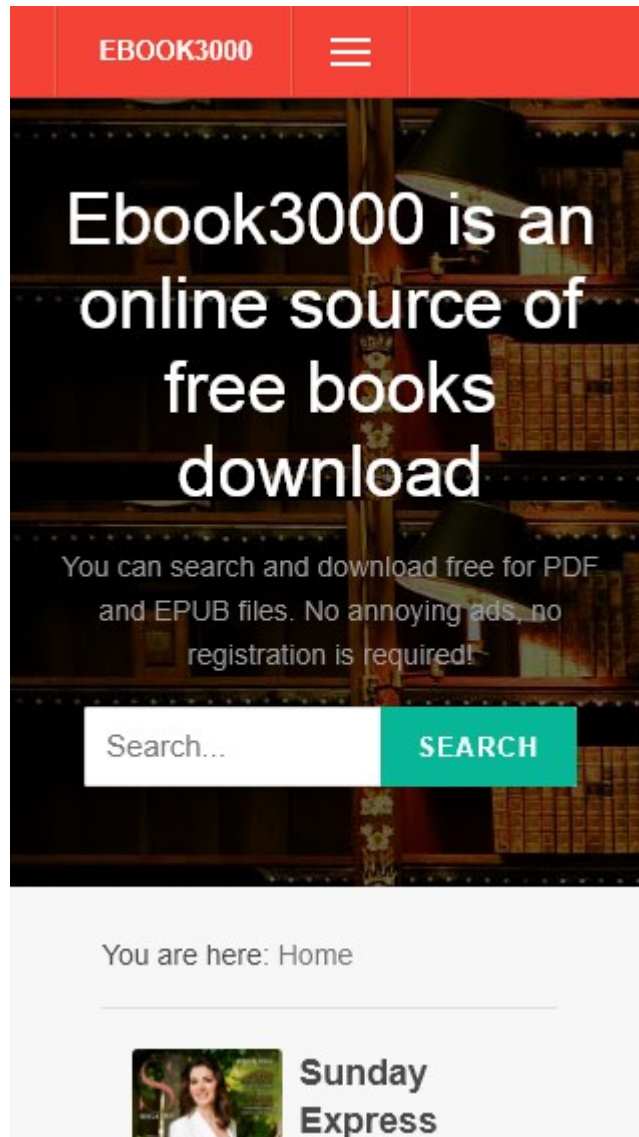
EBOOK3000

Ebook3000 is an online source of free books download

You can search and download free for PDF and EPUB files. No annoying ads, no registration is required!

Search...

SEARCH

You are here: Home

Sunday Express